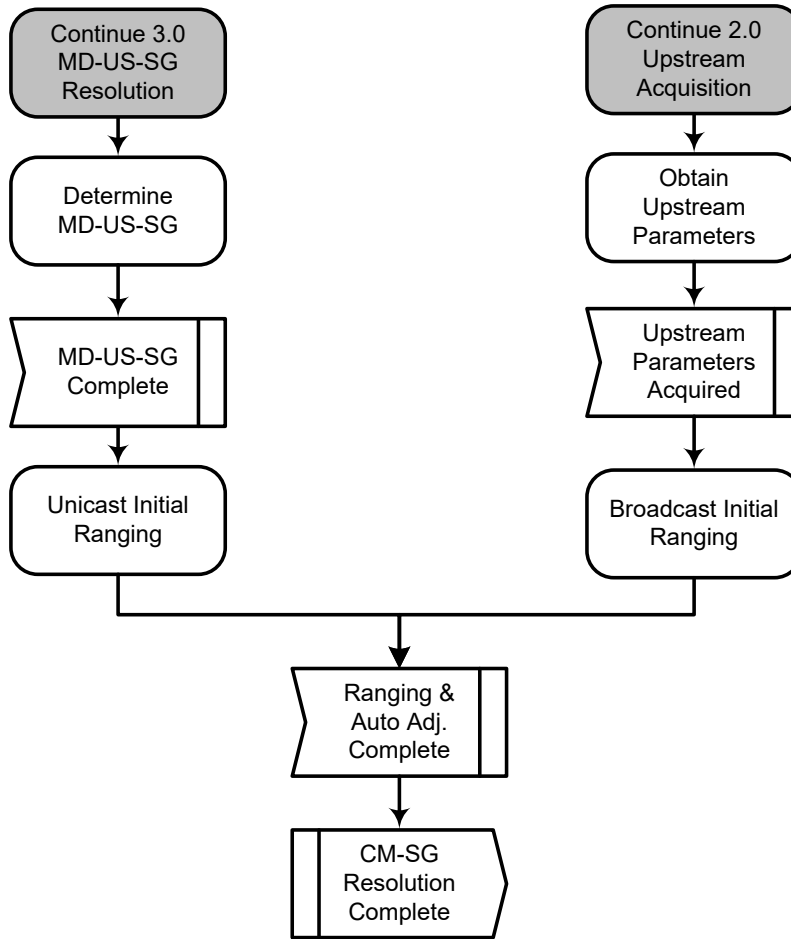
Continue 3.0 MD-US-SG Resolution

Determine MD-US-SG

MD-US-SG Complete

Unicast Initial Ranging

Continue 2.0 Upstream Acquisition

Obtain Upstream Parameters

Upstream Parameters Acquired

Broadcast Initial Ranging

Ranging & Auto Adj. Complete

CM-SG Resolution Complete